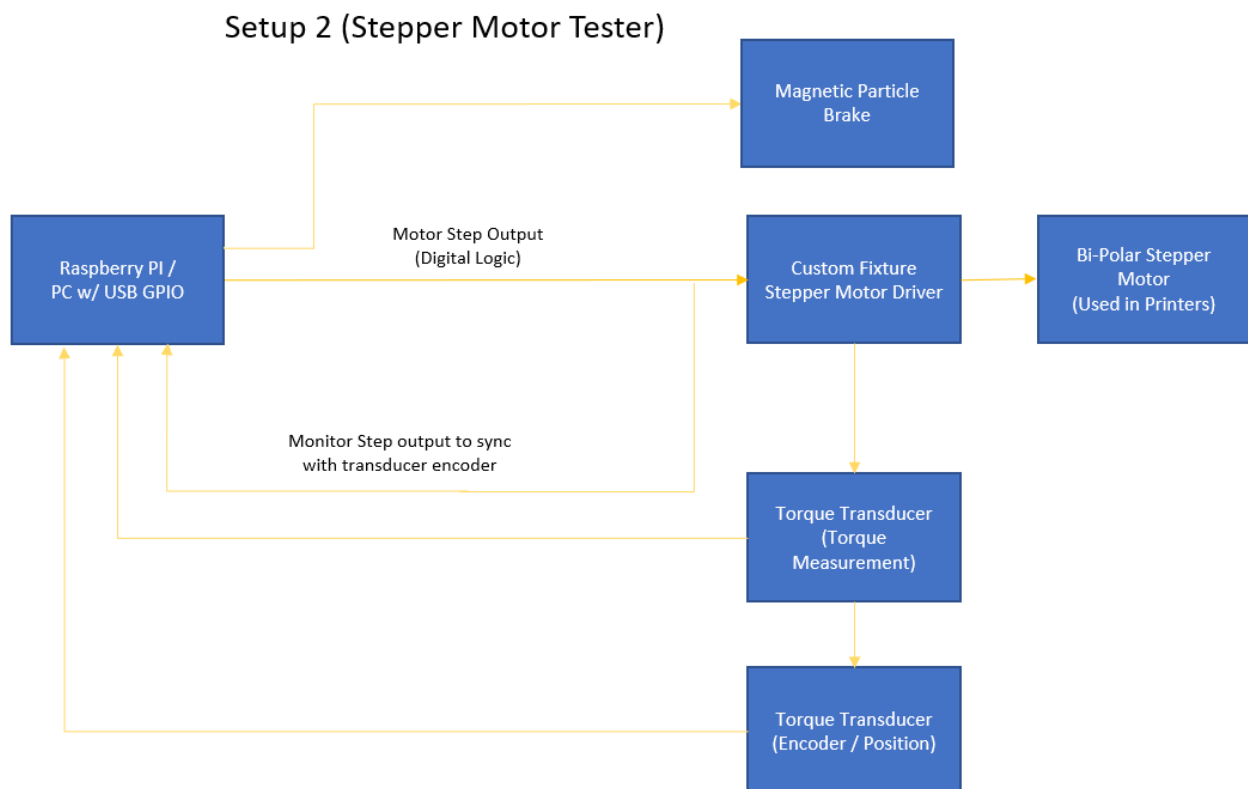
Setup 2 (Stepper Motor Tester)

Magnetic Particle Brake

Raspberry PI / PC w/ USB GPIO

Motor Step Output (Digital Logic)

Custom Fixture Stepper Motor Driver

Bi-Polar Stepper Motor (Used in Printers)

Monitor Step output to sync with transducer encoder

Torque Transducer (Torque Measurement)

Torque Transducer (Encoder / Position)